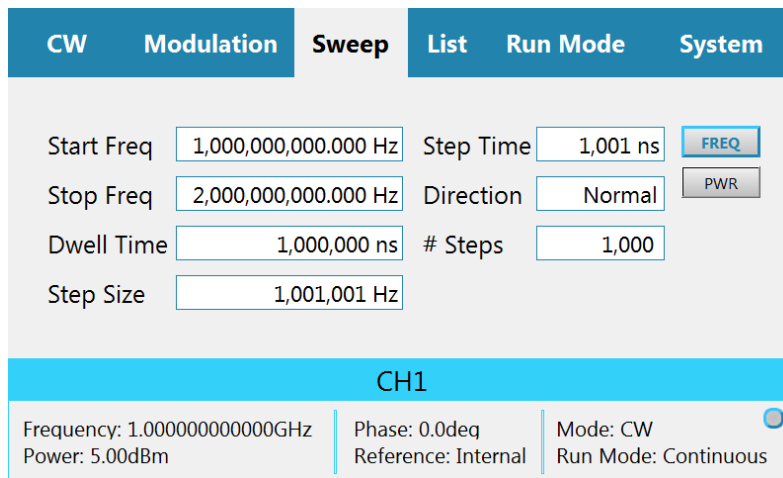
CW Modulation Sweep List Run Mode System

Start Freq 1,000,000,000.000 Hz
Stop Freq 2,000,000,000.000 Hz
Dwell Time 1,000,000 ns
Step Size 1,001,001 Hz

Step Time 1,001 ns
Direction Normal
# Steps 1,000

FREQ
PWR

CH1

Frequency: 1.000000000000GHz
Power: 5.00dBm

Phase: 0.0deq
Reference: Internal

Mode: CW
Run Mode: Continuous